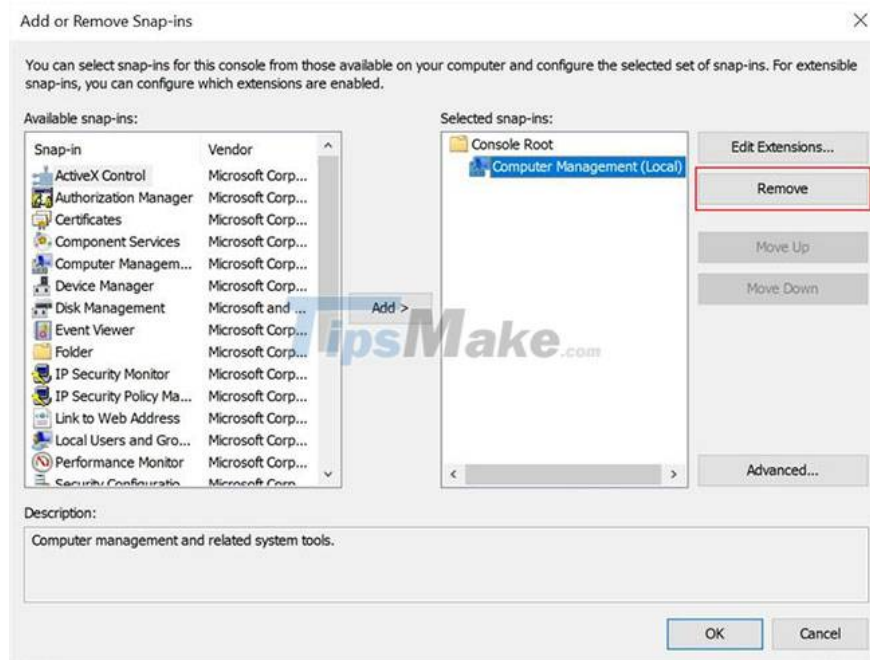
Add or Remove Snap-ins

×

You can select snap-ins for this console from those available on your computer and configure the selected set of snap-ins. For extensible snap-ins, you can configure which extensions are enabled.

Available snap-ins:

| Snap-in | Vendor |
|---|---|
| ActiveX Control | Microsoft Corp... |
| Authorization Manager | Microsoft Corp... |
| Certificates | Microsoft Corp... |
| Component Services | Microsoft Corp... |
| Computer Managem... | Microsoft Corp... |
| Device Manager | Microsoft Corp... |
| Disk Management | Microsoft and ... |
| Event Viewer | Microsoft Corp... |
| Folder | Microsoft Corp... |
| IP Security Monitor | Microsoft Corp... |
| IP Security Policy Ma... | Microsoft Corp... |
| Link to Web Address | Microsoft Corp... |
| Local Users and Gro... | Microsoft Corp... |
| Performance Monitor | Microsoft Corp... |
| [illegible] | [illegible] |

Add >

TipsMake.com

Selected snap-ins:

Console Root
Computer Management (Local)

Edit Extensions...

Remove

Move Up

Move Down

Advanced...

Description:

Computer management and related system tools.

OK

Cancel